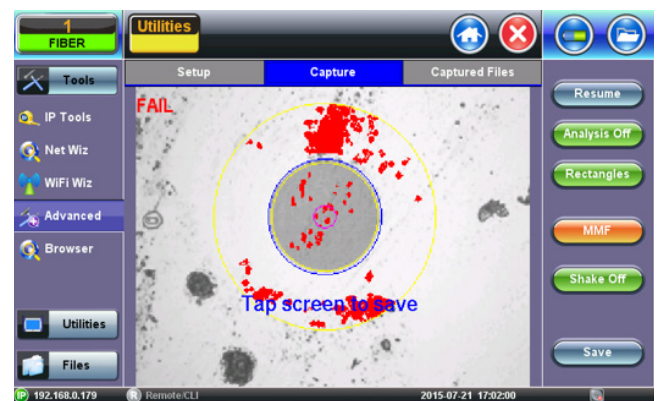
1
FIBER

Utilities

Tools
IP Tools
Net Wiz
WiFi Wiz
Advanced
Browser

Utilities
Files

Setup
Capture
Captured Files

FAIL

Tap screen to save

Resume
Analysis Off
Rectangles
MMF
Shake Off
Save

192.168.0.179
Remote/CLI
2015-07-21 17:02:00